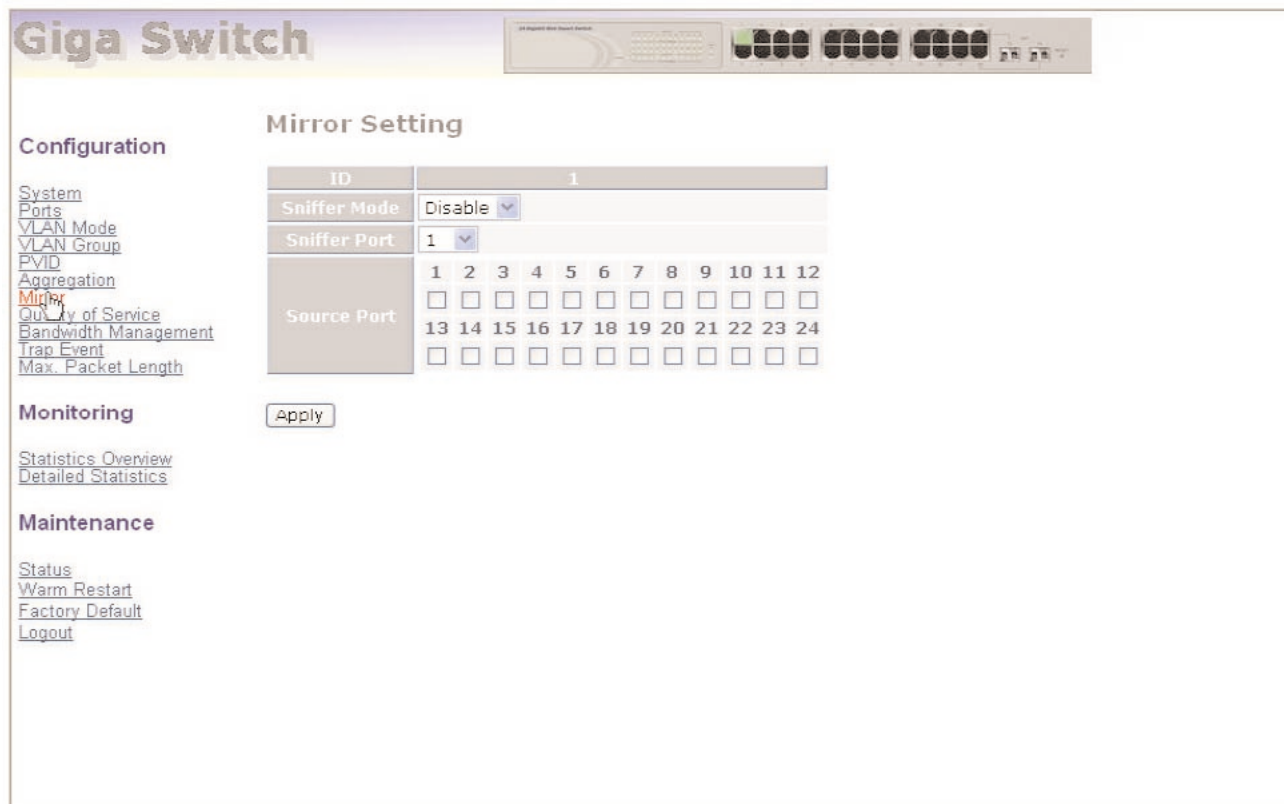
Giga Switch

Configuration

System
Ports
VLAN Mode
VLAN Group
PVID
Aggregation
Mirror
Quality of Service
Bandwidth Management
Trap Event
Max. Packet Length

Monitoring

Statistics Overview
Detailed Statistics

Maintenance

Status
Warm Restart
Factory Default
Logout

Mirror Setting

| ID | 1 |
|---|---|
| Sniffer Mode | Disable |
| Sniffer Port | 1 |
| Source Port | 1 2 3 4 5 6 7 8 9 10 11 12<br>13 14 15 16 17 18 19 20 21 22 23 24 |

Apply